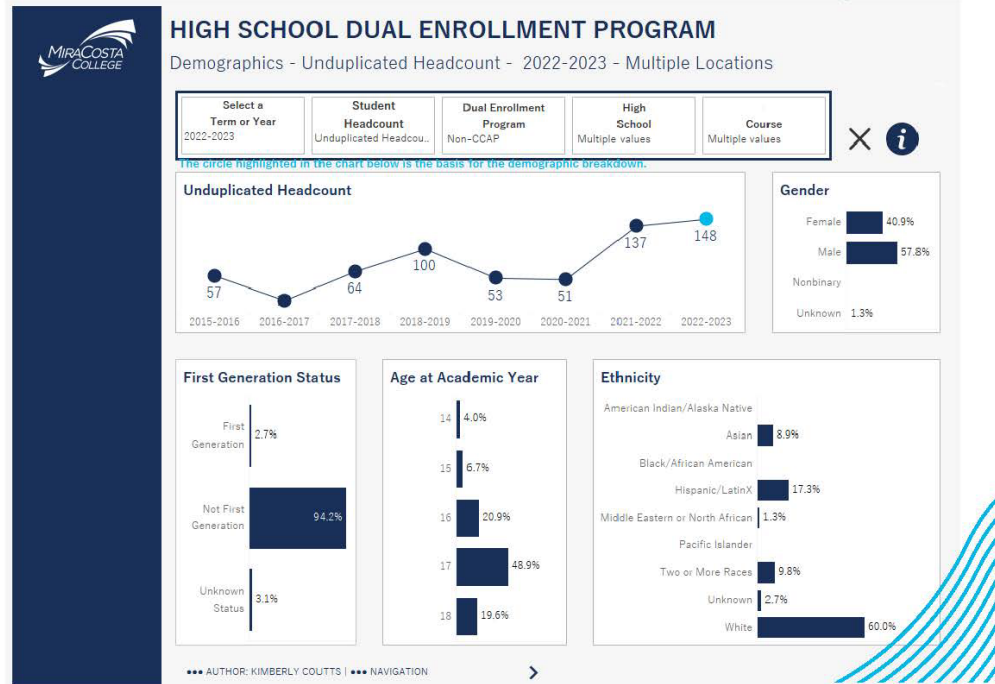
MiraCosta College

HIGH SCHOOL DUAL ENROLLMENT PROGRAM

Demographics - Unduplicated Headcount - 2022-2023 - Multiple Locations

| Select a Term or Year | Student Headcount | Dual Enrollment Program | High School | Course |
|---|---|---|---|---|
| 2022-2023 | Unduplicated Headcou.. | Non-CCAP | Multiple values | Multiple values |

The circle highlighted in the chart below is the basis for the demographic breakdown.

Unduplicated Headcount

| 2015-2016 | 2016-2017 | 2017-2018 | 2018-2019 | 2019-2020 | 2020-2021 | 2021-2022 | 2022-2023 |
|---|---|---|---|---|---|---|---|
| 57 | | 64 | 100 | 53 | 51 | 137 | 148 |

Gender

| | |
|---|---|
| Female | 40.9% |
| Male | 57.8% |
| Nonbinary | |
| Unknown | 1.3% |

First Generation Status

| | |
|---|---|
| First Generation | 2.7% |
| Not First Generation | 94.2% |
| Unknown Status | 3.1% |

Age at Academic Year

| | |
|---|---|
| 14 | 4.0% |
| 15 | 6.7% |
| 16 | 20.9% |
| 17 | 48.9% |
| 18 | 19.6% |

Ethnicity

| | |
|---|---|
| American Indian/Alaska Native | |
| Asian | 8.9% |
| Black/African American | |
| Hispanic/LatinX | 17.3% |
| Middle Eastern or North African | 1.3% |
| Pacific Islander | |
| Two or More Races | 9.8% |
| Unknown | 2.7% |
| White | 60.0% |

••• AUTHOR: KIMBERLY COUTTS | ••• NAVIGATION